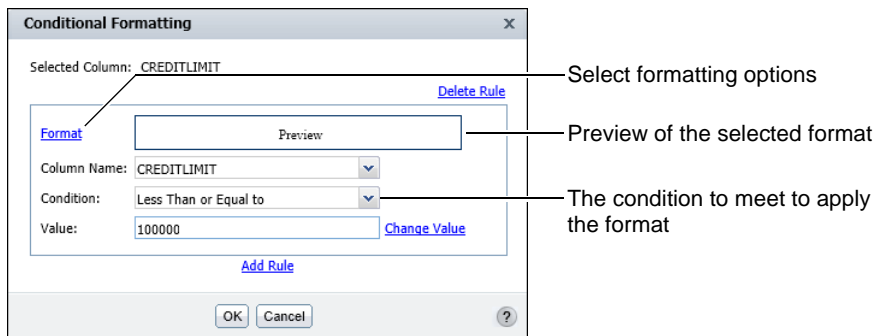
Conditional Formatting x

Selected Column: CREDITLIMIT

Delete Rule

Format

Preview

Column Name: CREDITLIMIT

Condition: Less Than or Equal to

Value: 100000

Change Value

Add Rule

OK Cancel

?

Select formatting options

Preview of the selected format

The condition to meet to apply the format